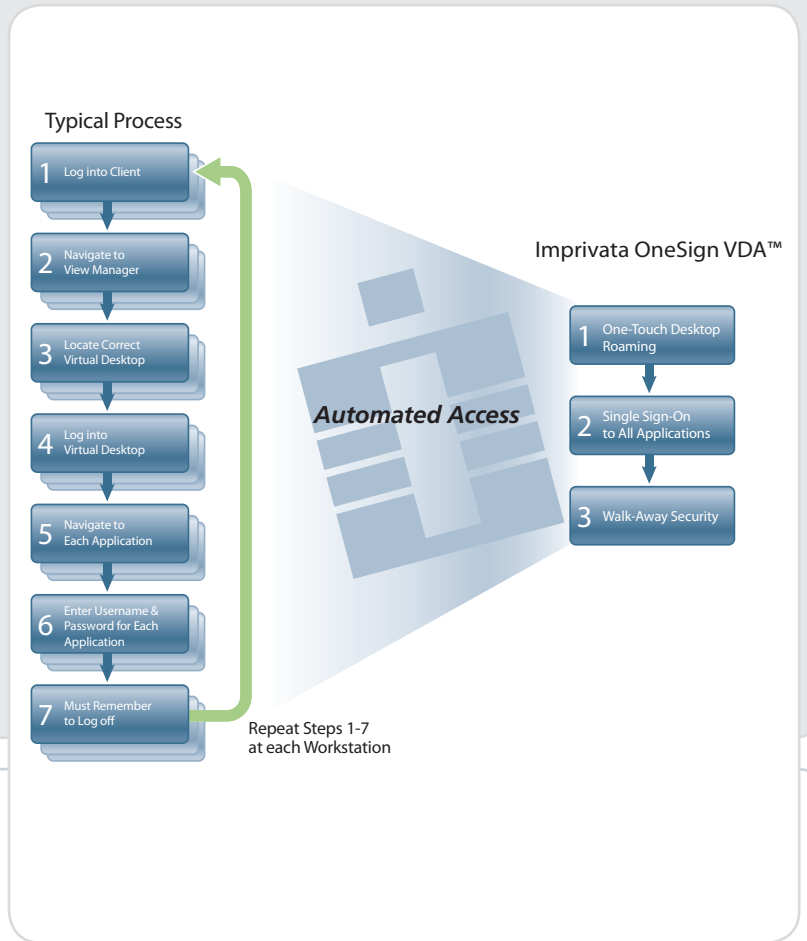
Typical Process

1 Log into Client

2 Navigate to View Manager

3 Locate Correct Virtual Desktop

4 Log into Virtual Desktop

5 Navigate to Each Application

6 Enter Username & Password for Each Application

7 Must Remember to Log off

Repeat Steps 1-7 at each Workstation

Automated Access

Imprivata OneSign VDA™

1 One-Touch Desktop Roaming

2 Single Sign-On to All Applications

3 Walk-Away Security